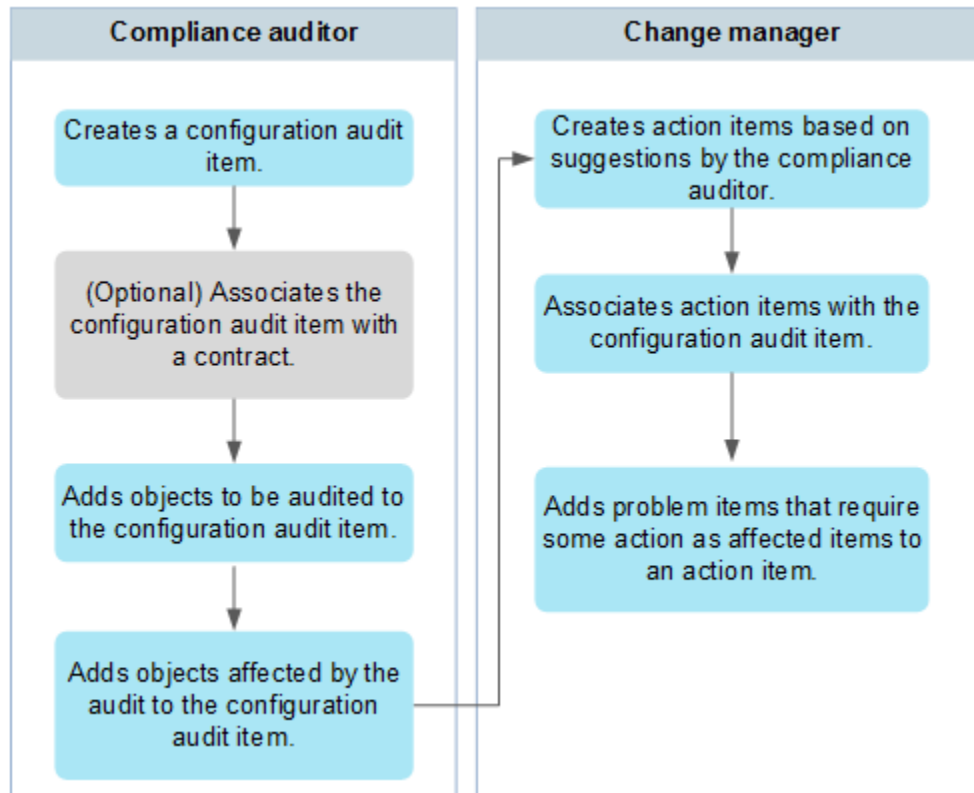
Compliance auditor

Creates a configuration audit item.

(Optional) Associates the configuration audit item with a contract.

Adds objects to be audited to the configuration audit item.

Adds objects affected by the audit to the configuration audit item.

Change manager

Creates action items based on suggestions by the compliance auditor.

Associates action items with the configuration audit item.

Adds problem items that require some action as affected items to an action item.